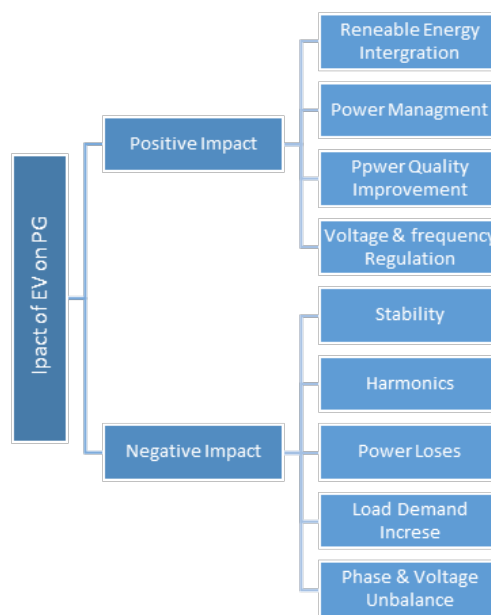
Ipact of EV on PG

Positive Impact

Reneable Energy Intergration

Power Managment

Ppwer Quality Improvement

Voltage & frequency Regulation

Negative Impact

Stability

Harmonics

Power Loses

Load Demand Increse

Phase & Voltage Unbalance